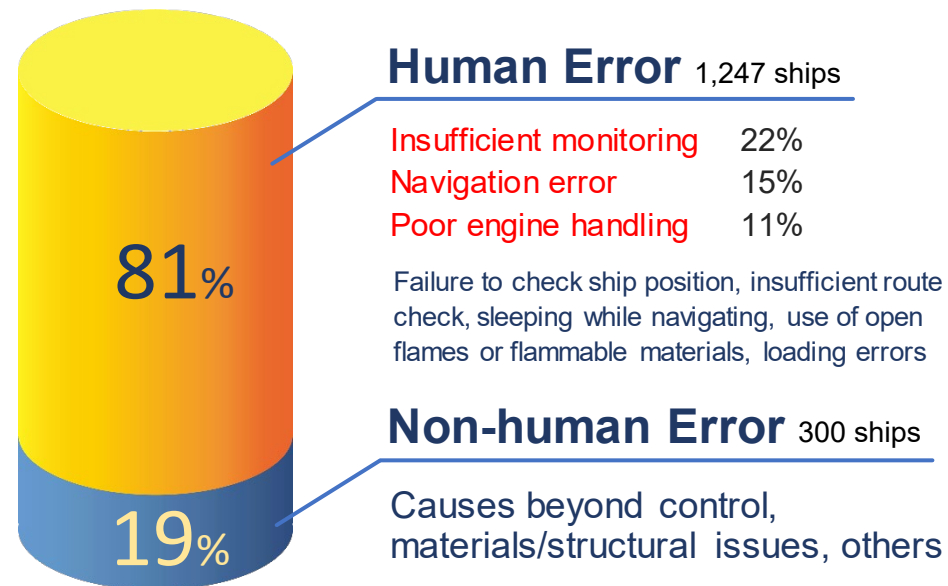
81%

19%

Human Error 1,247 ships

Insufficient monitoring 22%
Navigation error 15%
Poor engine handling 11%

Failure to check ship position, insufficient route check, sleeping while navigating, use of open flames or flammable materials, loading errors

Non-human Error 300 ships

Causes beyond control, materials/structural issues, others